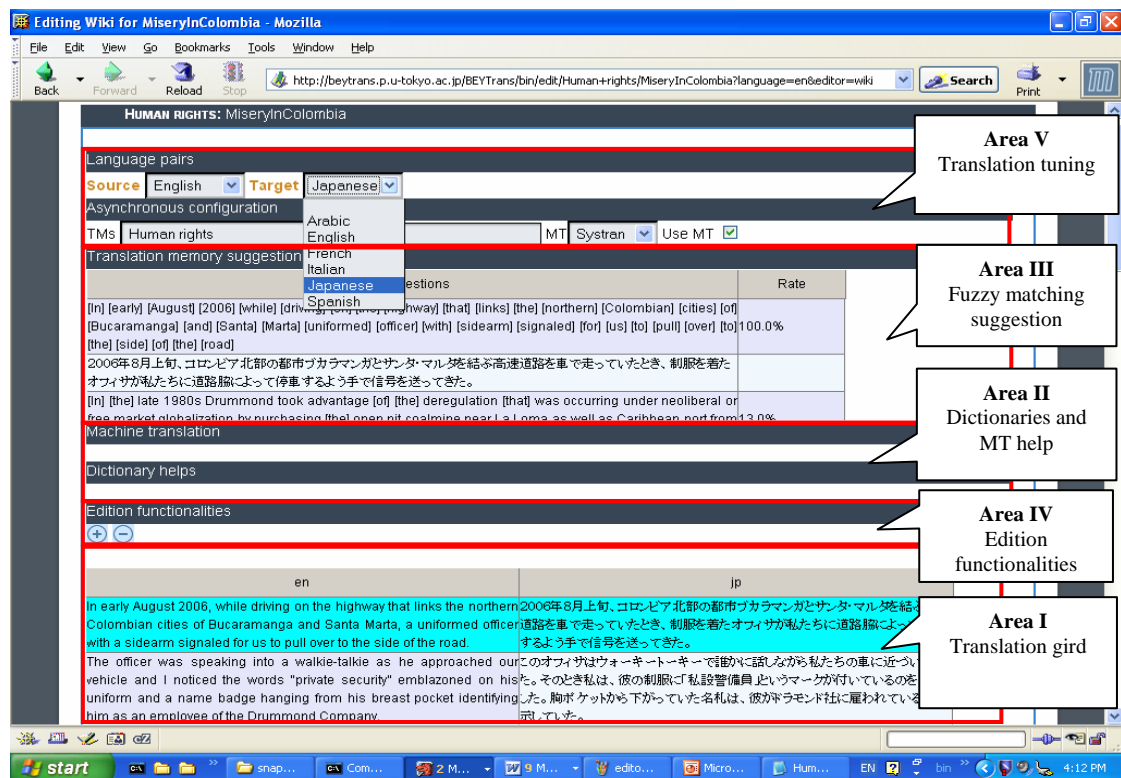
Editing Wiki for MiseryInColombia - Mozilla

File Edit View Go Bookmarks Tools Window Help

Back Forward Reload Stop http://beytrans.p.u-tokyo.ac.jp/BEYTrans/bin/edit/Human+rights/MiseryInColombia?language=en&editor=wiki Search Print

HUMAN RIGHTS: MiseryInColombia

Language pairs

Source English Target Japanese

Asynchronous configuration

Arabic
English
French
Italian
Japanese
Spanish

TMs Human rights MT Systran Use MT

Translation memory suggestion

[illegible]estions | Rate

[In] [early] [August] [2006] [while] [driv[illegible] [highway] [that] [links] [the] [northern] [Colombian] [cities] [of] [Bucaramanga] [and] [Santa] [Marta] [uniformed] [officer] [with] [sidearm] [signaled] [for] [us] [to] [pull] [over] [to] [the] [side] [of] [the] [road] 100.0%

2006年8月上旬、コロンビア北部の都市ブカラマンガとサンタ・マルタを結ぶ高速道路を車で走っていたとき、制服を着たオフィサが私たちに道路脇によって停車するよう手で信号を送ってきた。

[In] [the] late 1980s Drummond took advantage [of] [the] deregulation [that] was occurring under neoliberal or free market globalization by purchasing [the] open pit coalmine near La Loma as well as Caribbean port from 13.0%

Machine translation

Dictionary helps

Edition functionalities

Area V
Translation tuning

Area III
Fuzzy matching suggestion

Area II
Dictionaries and MT help

Area IV
Edition functionalities

Area I
Translation gird

| en | jp |
|---|---|
| In early August 2006, while driving on the highway that links the northern Colombian cities of Bucaramanga and Santa Marta, a uniformed officer with a sidearm signaled for us to pull over to the side of the road. | 2006年8月上旬、コロンビア北部の都市ブカラマンガとサンタ・マルタを結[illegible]道路を車で走っていたとき、制服を着たオフィサが私たちに道路脇によっ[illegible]するよう手で信号を送ってきた。 |
| The officer was speaking into a walkie-talkie as he approached our vehicle and I noticed the words "private security" emblazoned on his uniform and a name badge hanging from his breast pocket identifying him as an employee of the Drummond Company. | このオフィサはウォーキートーキーで誰かに話しながら私たちの車に近づい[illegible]た。そのとき私は、彼の制服に「私設警備員」というマークが付いているのを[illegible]した。胸ポケットから下がっていた名札は、彼がドラモンド社に雇われている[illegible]示していた。 |

start snap... Com... 2 M... 9 M... edito... Micro... Hum... EN bin 4:12 PM